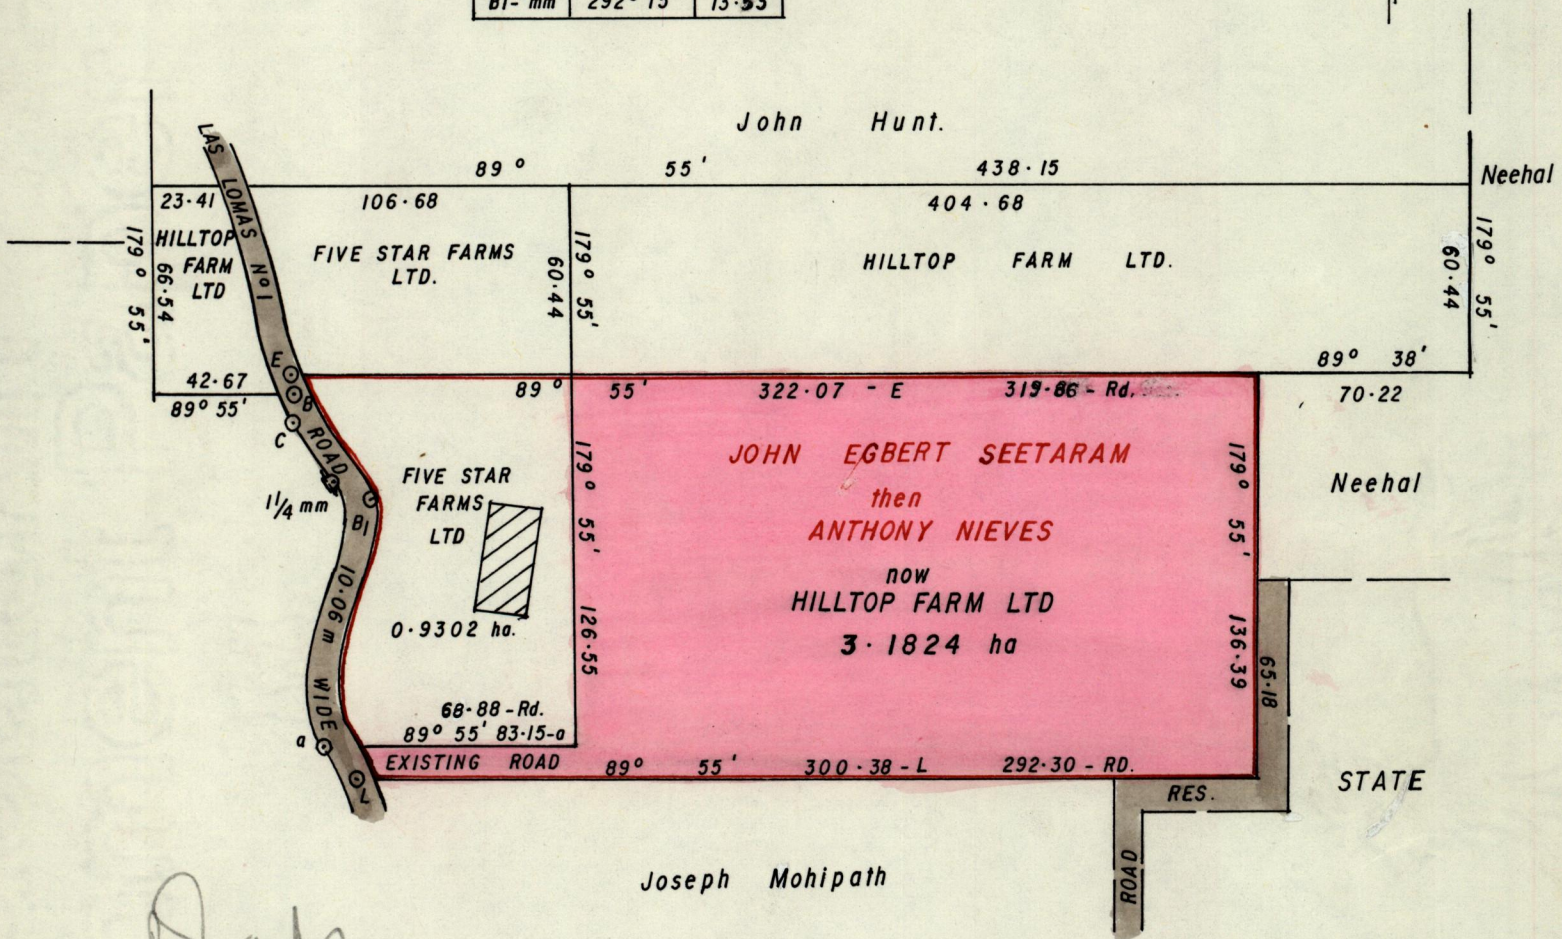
B1- mm | 292 - 15 | 13·53

John Hunt.

89° 55' 438·15

Neehal

23·41 106·68 404·68

179° 55' 66·54

HILLTOP FARM LTD

LAS LOMAS No 1

FIVE STAR FARMS LTD.

179° 55' 60·44

HILLTOP FARM LTD.

179° 55' 60·44

42·67 89° 55'

E B C

89° 55' 322·07 - E 319·86 - Rd.

89° 38' 70·22

ROAD

1 1/4 mm

B1

FIVE STAR FARMS LTD

0·9302 ha.

179° 55' 126·55

JOHN EGBERT SEETARAM
then
ANTHONY NIEVES
now
HILLTOP FARM LTD
3·1824 ha

179° 55' 136·39

Neehal

10·06 m WIDE

68·88 - Rd.
89° 55' 83·15 - a

a

A

EXISTING ROAD

89° 55' 300·38 - L 292·30 - RD.

65·18

RES.

ROAD

STATE

Joseph Mohipath